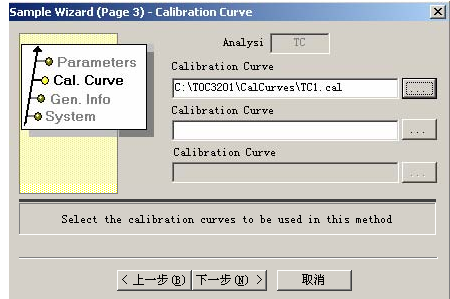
Sample Wizard (Page 3) - Calibration Curve

Parameters
Cal. Curve
Gen. Info
System

Analysi TC

Calibration Curve
C:\TOC3201\CalCurves\TC1.cal ...

Calibration Curve
...

Calibration Curve
...

Select the calibration curves to be used in this method

< 上一步(B) 下一步(N) > 取消